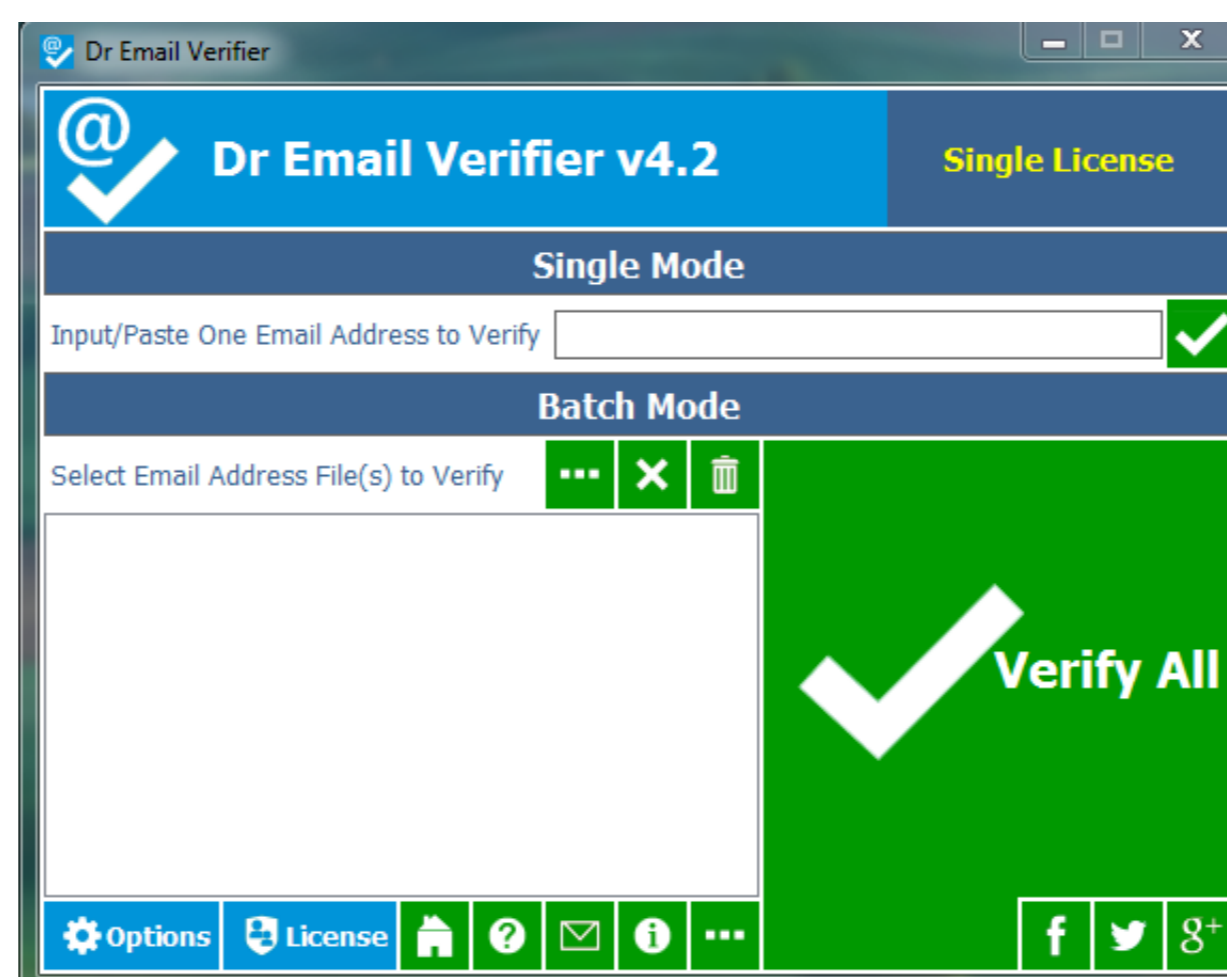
Dr Email Verifier

Dr Email Verifier v4.2

Single License

Single Mode

Input/Paste One Email Address to Verify

Batch Mode

Select Email Address File(s) to Verify

Verify All

Options License

f $g^+$